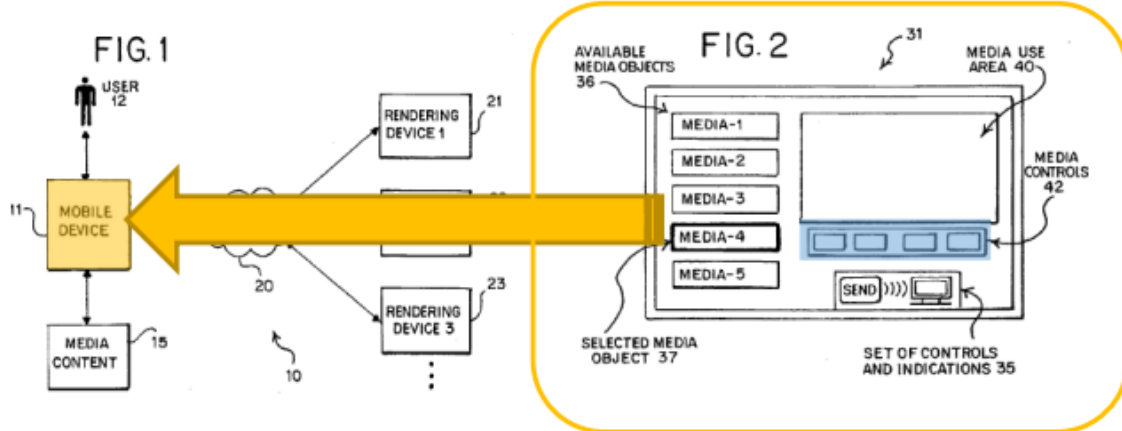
FIG. 1

USER 12

11

MOBILE DEVICE

MEDIA CONTENT

15

20

10

RENDERING DEVICE 1

21

RENDERING DEVICE 3

23

FIG. 2

31

AVAILABLE MEDIA OBJECTS 36

MEDIA USE AREA 40

MEDIA-1

MEDIA-2

MEDIA-3

MEDIA-4

MEDIA-5

MEDIA CONTROLS 42

SEND

SELECTED MEDIA OBJECT 37

SET OF CONTROLS AND INDICATIONS 35